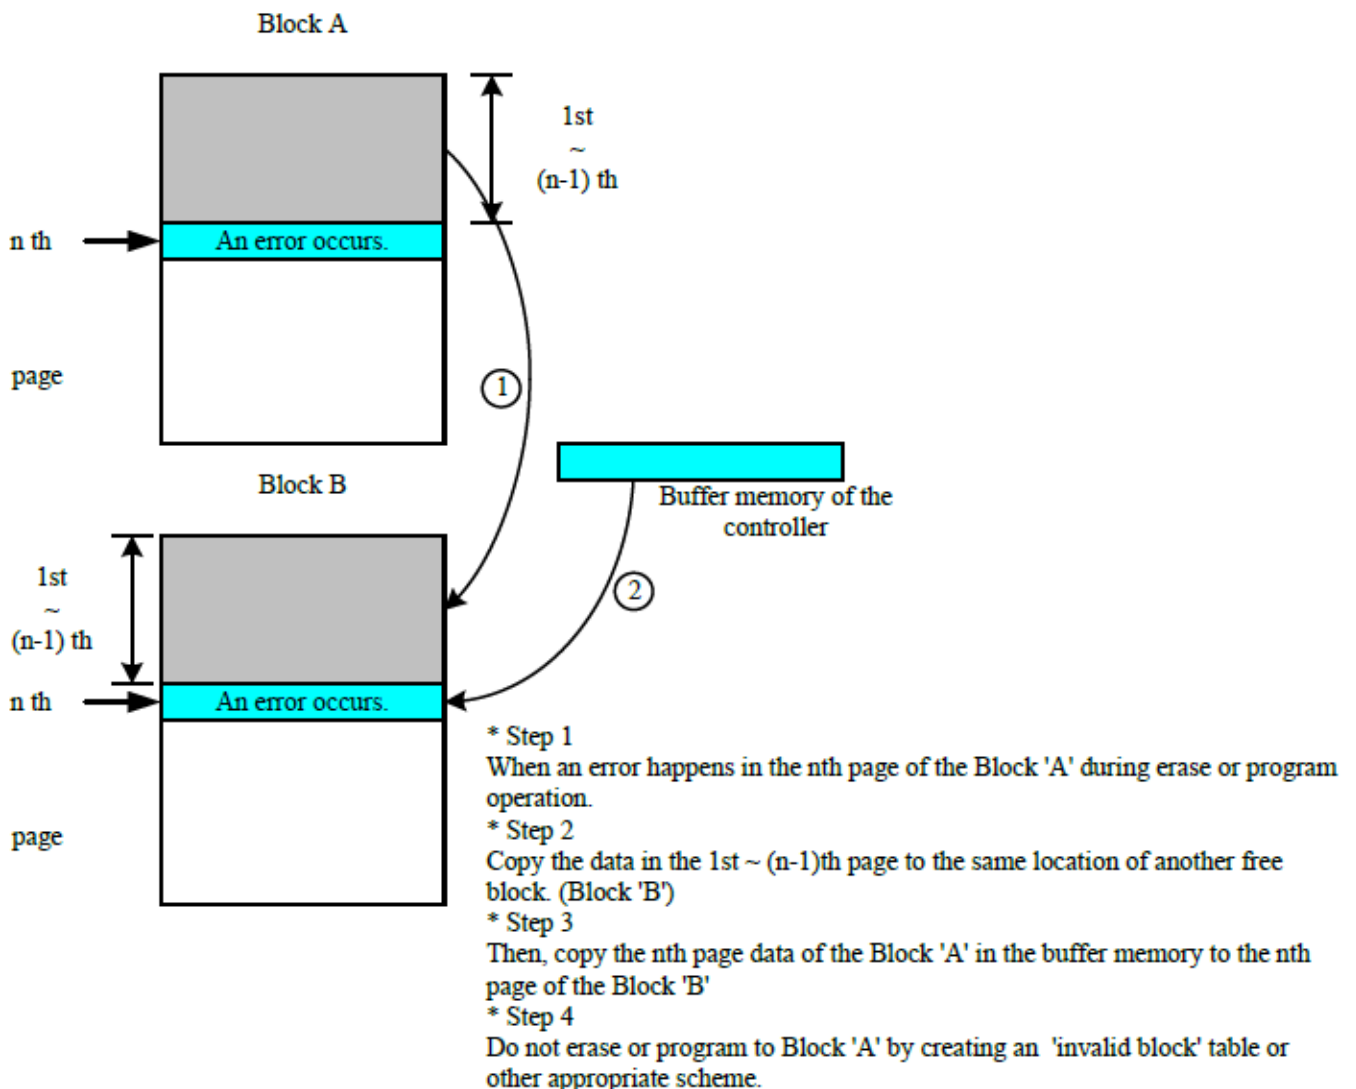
Block A

1st
~
(n-1) th

n th

An error occurs.

page

1

Block B

Buffer memory of the controller

1st
~
(n-1) th

2

n th

An error occurs.

page

* Step 1
When an error happens in the nth page of the Block 'A' during erase or program operation.
* Step 2
Copy the data in the 1st ~ (n-1)th page to the same location of another free block. (Block 'B')
* Step 3
Then, copy the nth page data of the Block 'A' in the buffer memory to the nth page of the Block 'B'
* Step 4
Do not erase or program to Block 'A' by creating an 'invalid block' table or other appropriate scheme.